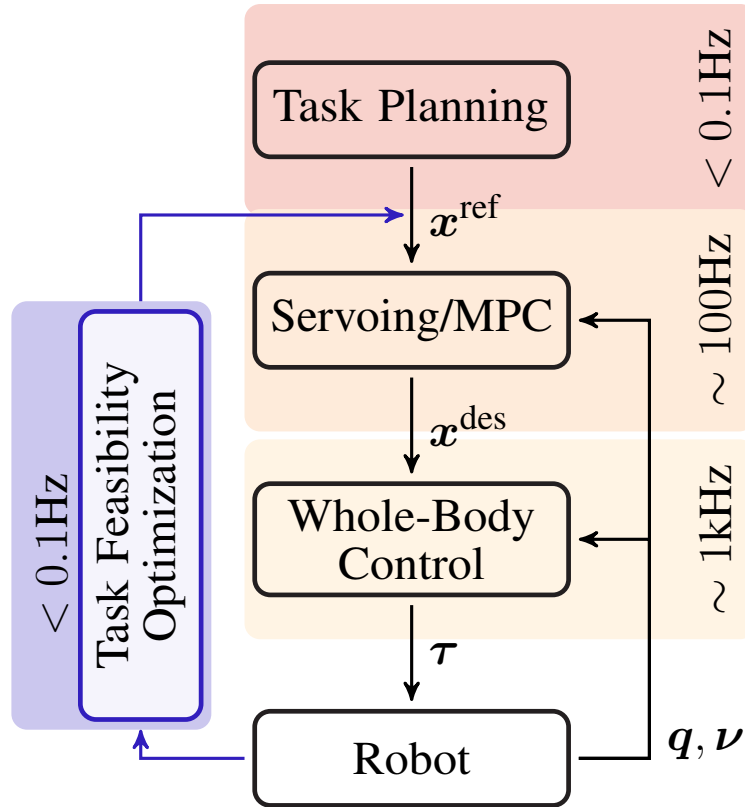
Task Planning

$< 0.1$Hz

$\boldsymbol{x}^{\text{ref}}$

Servoing/MPC

$\sim 100$Hz

$\boldsymbol{x}^{\text{des}}$

Whole-Body Control

$\sim 1$kHz

$\boldsymbol{\tau}$

Robot

$\boldsymbol{q}, \boldsymbol{\nu}$

$< 0.1$Hz

Task Feasibility Optimization